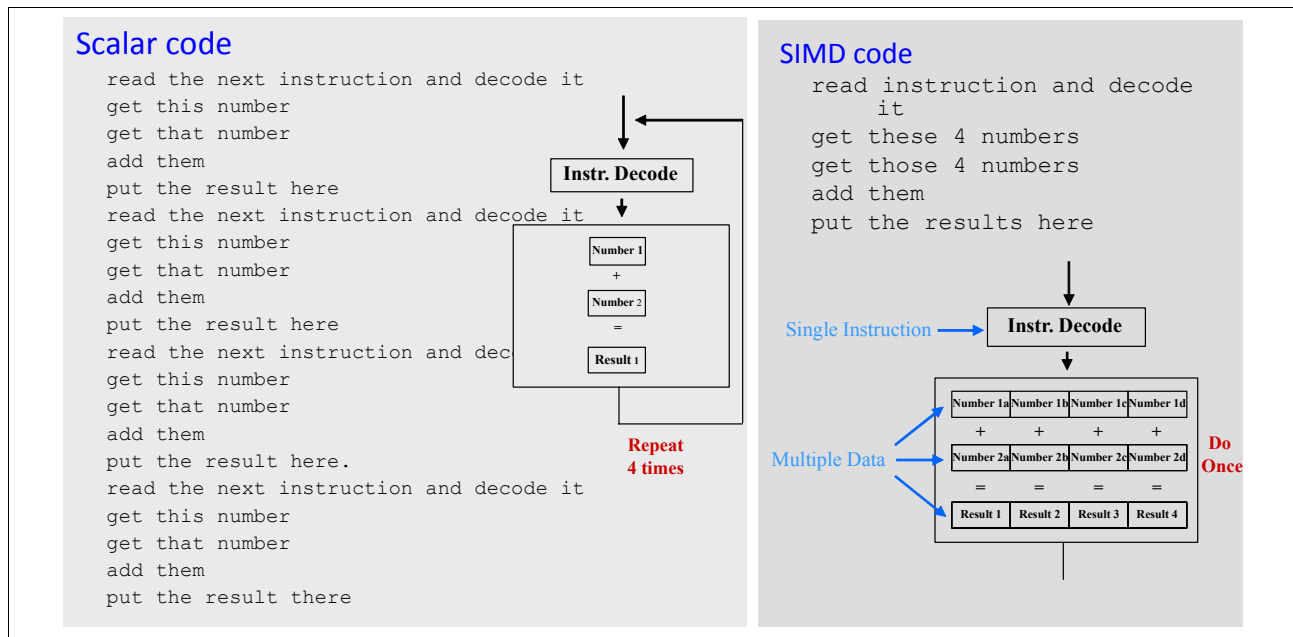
Scalar code

read the next instruction and decode it
get this number
get that number
add them
put the result here
read the next instruction and decode it
get this number
get that number
add them
put the result here
read the next instruction and dec
get this number
get that number
add them
put the result here.
read the next instruction and decode it
get this number
get that number
add them
put the result there

Instr. Decode

Number 1
+
Number 2
=
Result 1

Repeat 4 times

SIMD code

read instruction and decode it
get these 4 numbers
get those 4 numbers
add them
put the results here

Single Instruction

Instr. Decode

Multiple Data

| Number 1a | Number 1b | Number 1c | Number 1d |
|---|---|---|---|
| + | + | + | + |
| Number 2a | Number 2b | Number 2c | Number 2d |
| = | = | = | = |
| Result 1 | Result 2 | Result 3 | Result 4 |

Do Once